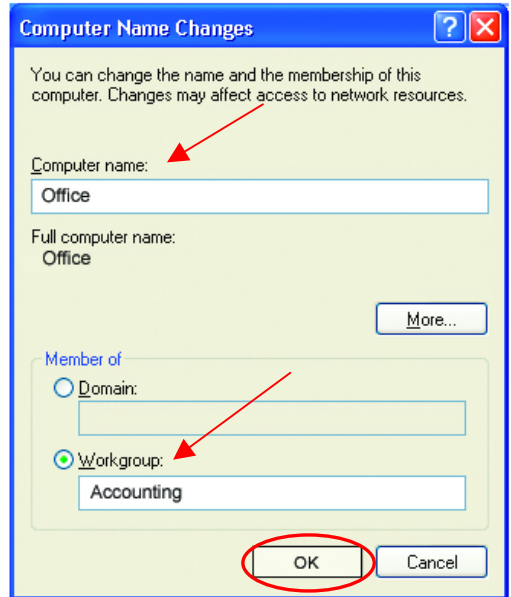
Computer Name Changes

?

You can change the name and the membership of this computer. Changes may affect access to network resources.

Computer name:

Office

Full computer name:
Office

More...

Member of

Domain:

Workgroup:

Accounting

OK

Cancel